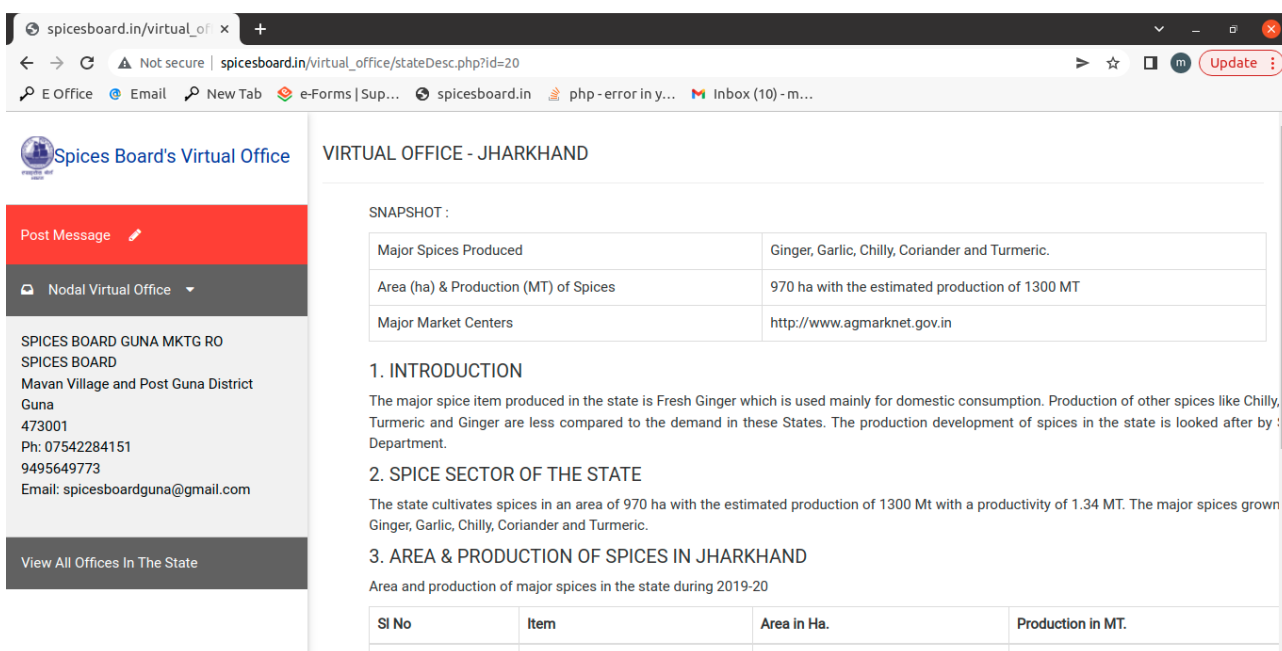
spicesboard.in/virtual_of ×  +

Not secure | spicesboard.in/virtual_office/stateDesc.php?id=20

Update

E Office  Email  New Tab  e-Forms | Sup...  spicesboard.in  php - error in y...  Inbox (10) - m...

Spices Board's Virtual Office

Post Message

Nodal Virtual Office

SPICES BOARD GUNA MKTG RO
SPICES BOARD
Mavan Village and Post Guna District
Guna
473001
Ph: 07542284151
9495649773
Email: spicesboardguna@gmail.com

View All Offices In The State

VIRTUAL OFFICE - JHARKHAND

SNAPSHOT :

| Major Spices Produced | Ginger, Garlic, Chilly, Coriander and Turmeric. |
|---|---|
| Area (ha) & Production (MT) of Spices | 970 ha with the estimated production of 1300 MT |
| Major Market Centers | http://www.agmarknet.gov.in |

1. INTRODUCTION

The major spice item produced in the state is Fresh Ginger which is used mainly for domestic consumption. Production of other spices like Chilly, Turmeric and Ginger are less compared to the demand in these States. The production development of spices in the state is looked after by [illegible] Department.

2. SPICE SECTOR OF THE STATE

The state cultivates spices in an area of 970 ha with the estimated production of 1300 Mt with a productivity of 1.34 MT. The major spices grown Ginger, Garlic, Chilly, Coriander and Turmeric.

3. AREA & PRODUCTION OF SPICES IN JHARKHAND

Area and production of major spices in the state during 2019-20

| Sl No | Item | Area in Ha. | Production in MT. |
|---|---|---|---|